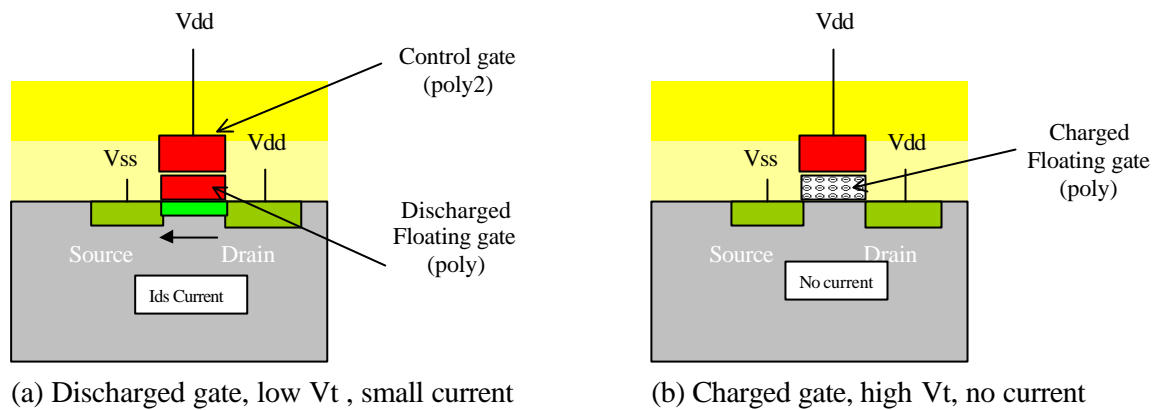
Vdd

Control gate (poly2)

Vss

Vdd

Discharged Floating gate (poly)

Source

Drain

Ids Current

(a) Discharged gate, low Vt , small current

Vdd

Charged Floating gate (poly)

Vss

Vdd

Source

Drain

No current

(b) Charged gate, high Vt, no current